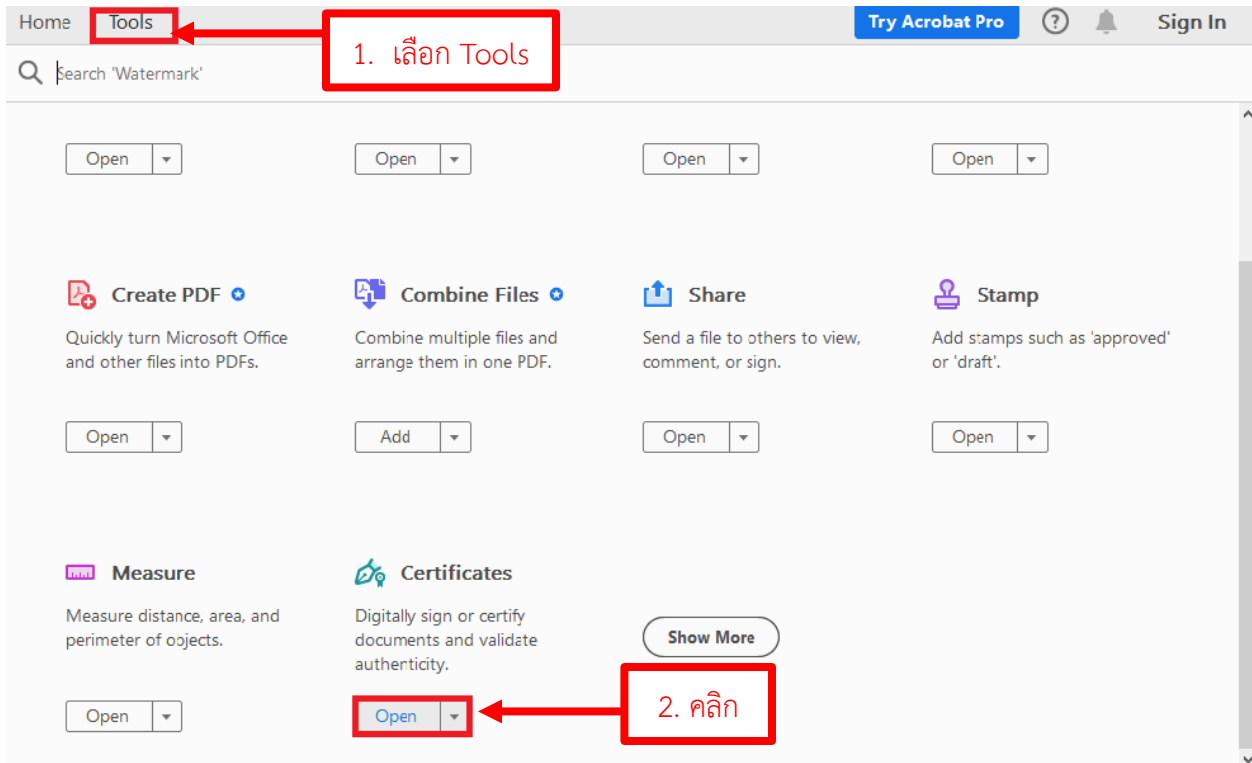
Home Tools

1. เลือก Tools

Try Acrobat Pro ? Sign In

Search 'Watermark'

Open Open Open Open

Create PDF
Quickly turn Microsoft Office and other files into PDFs.
Open

Combine Files
Combine multiple files and arrange them in one PDF.
Add

Share
Send a file to others to view, comment, or sign.
Open

Stamp
Add stamps such as 'approved' or 'draft'.
Open

Measure
Measure distance, area, and perimeter of objects.
Open

Certificates
Digitally sign or certify documents and validate authenticity.
Open

Show More

2. คลิก